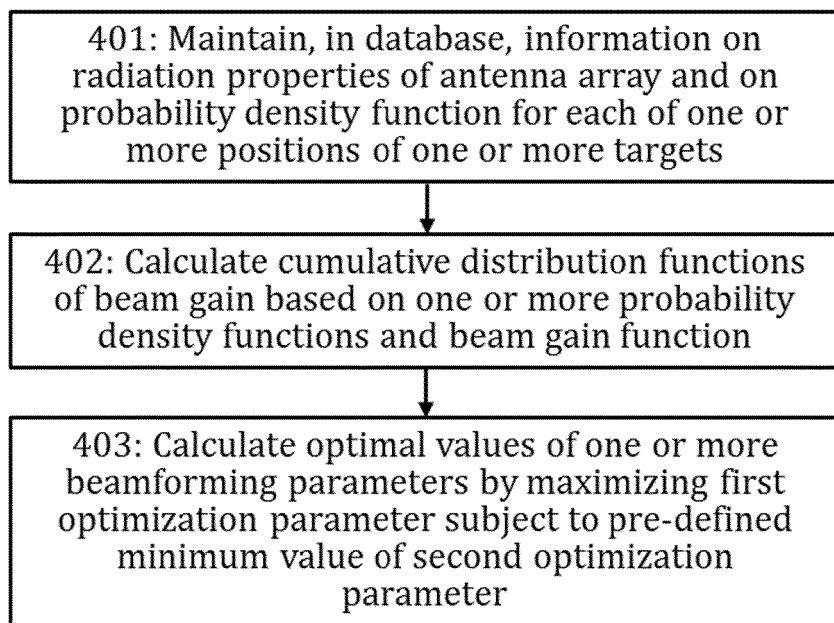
401: Maintain, in database, information on radiation properties of antenna array and on probability density function for each of one or more positions of one or more targets

402: Calculate cumulative distribution functions of beam gain based on one or more probability density functions and beam gain function

403: Calculate optimal values of one or more beamforming parameters by maximizing first optimization parameter subject to pre-defined minimum value of second optimization parameter